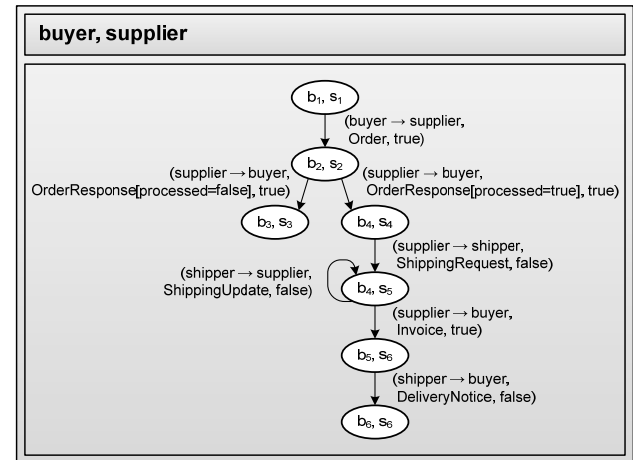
buyer, supplier

$b_1, s_1$

(buyer → supplier, Order, true)

$b_2, s_2$

(supplier → buyer, OrderResponse[processed=false], true)

(supplier → buyer, OrderResponse[processed=true], true)

$b_3, s_3$

$b_4, s_4$

(supplier → shipper, ShippingRequest, false)

(shipper → supplier, ShippingUpdate, false)

$b_4, s_5$

(supplier → buyer, Invoice, true)

$b_5, s_6$

(shipper → buyer, DeliveryNotice, false)

$b_6, s_6$